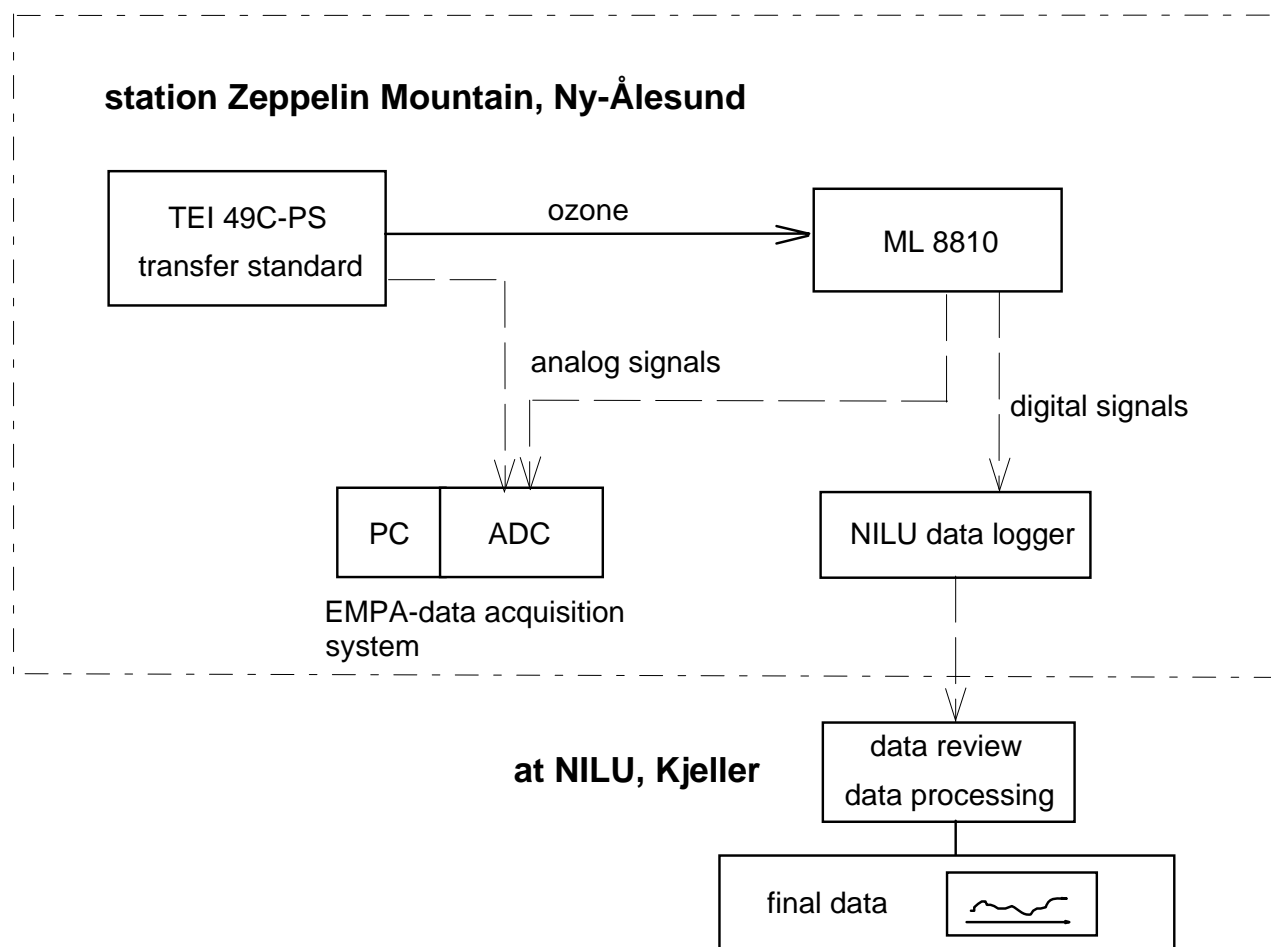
station Zeppelin Mountain, Ny-Ålesund

TEI 49C-PS
transfer standard

ozone

ML 8810

analog signals

digital signals

PC

ADC

EMPA-data acquisition system

NILU data logger

at NILU, Kjeller

data review
data processing

final data